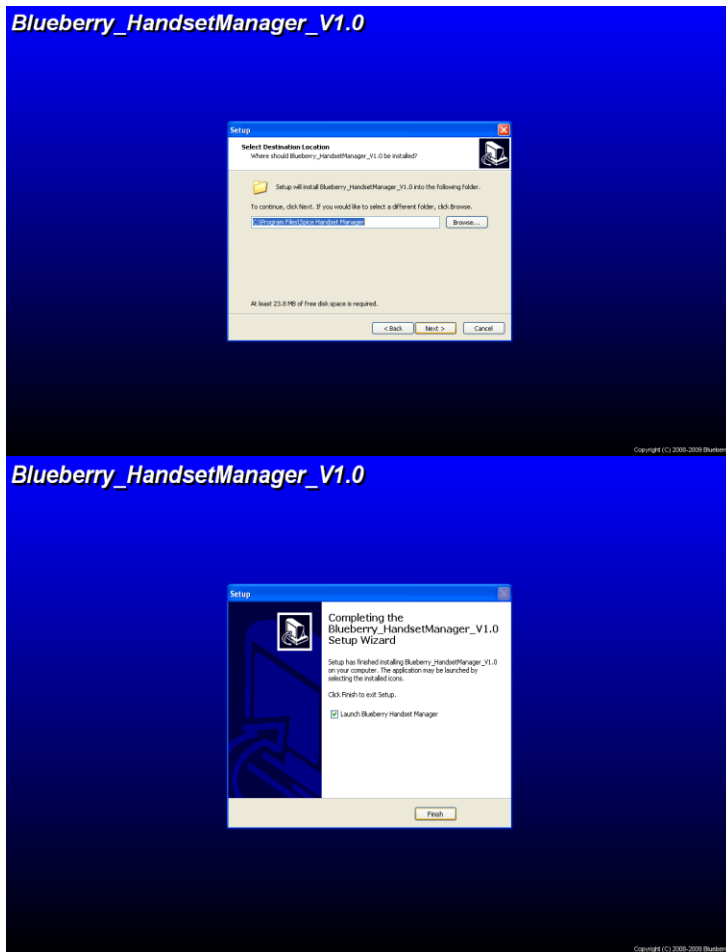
Blueberry_HandsetManager_V1.0

Setup

Select Destination Location
Where should Blueberry_HandsetManager_V1.0 be installed?

Setup will install Blueberry_HandsetManager_V1.0 into the following folder.

To continue, click Next. If you would like to select a different folder, click Browse.

C:\Program Files\Spice Handset Manager

Browse...

At least 23.8 MB of free disk space is required.

< Back  Next >  Cancel

Copyright (C) 2008-2009 Blueberr

Blueberry_HandsetManager_V1.0

Setup

Completing the Blueberry_HandsetManager_V1.0 Setup Wizard

Setup has finished installing Blueberry_HandsetManager_V1.0 on your computer. The application may be launched by selecting the installed icons.

Click Finish to exit Setup.

Launch Blueberry Handset Manager

Finish

Copyright (C) 2008-2009 Blueberr